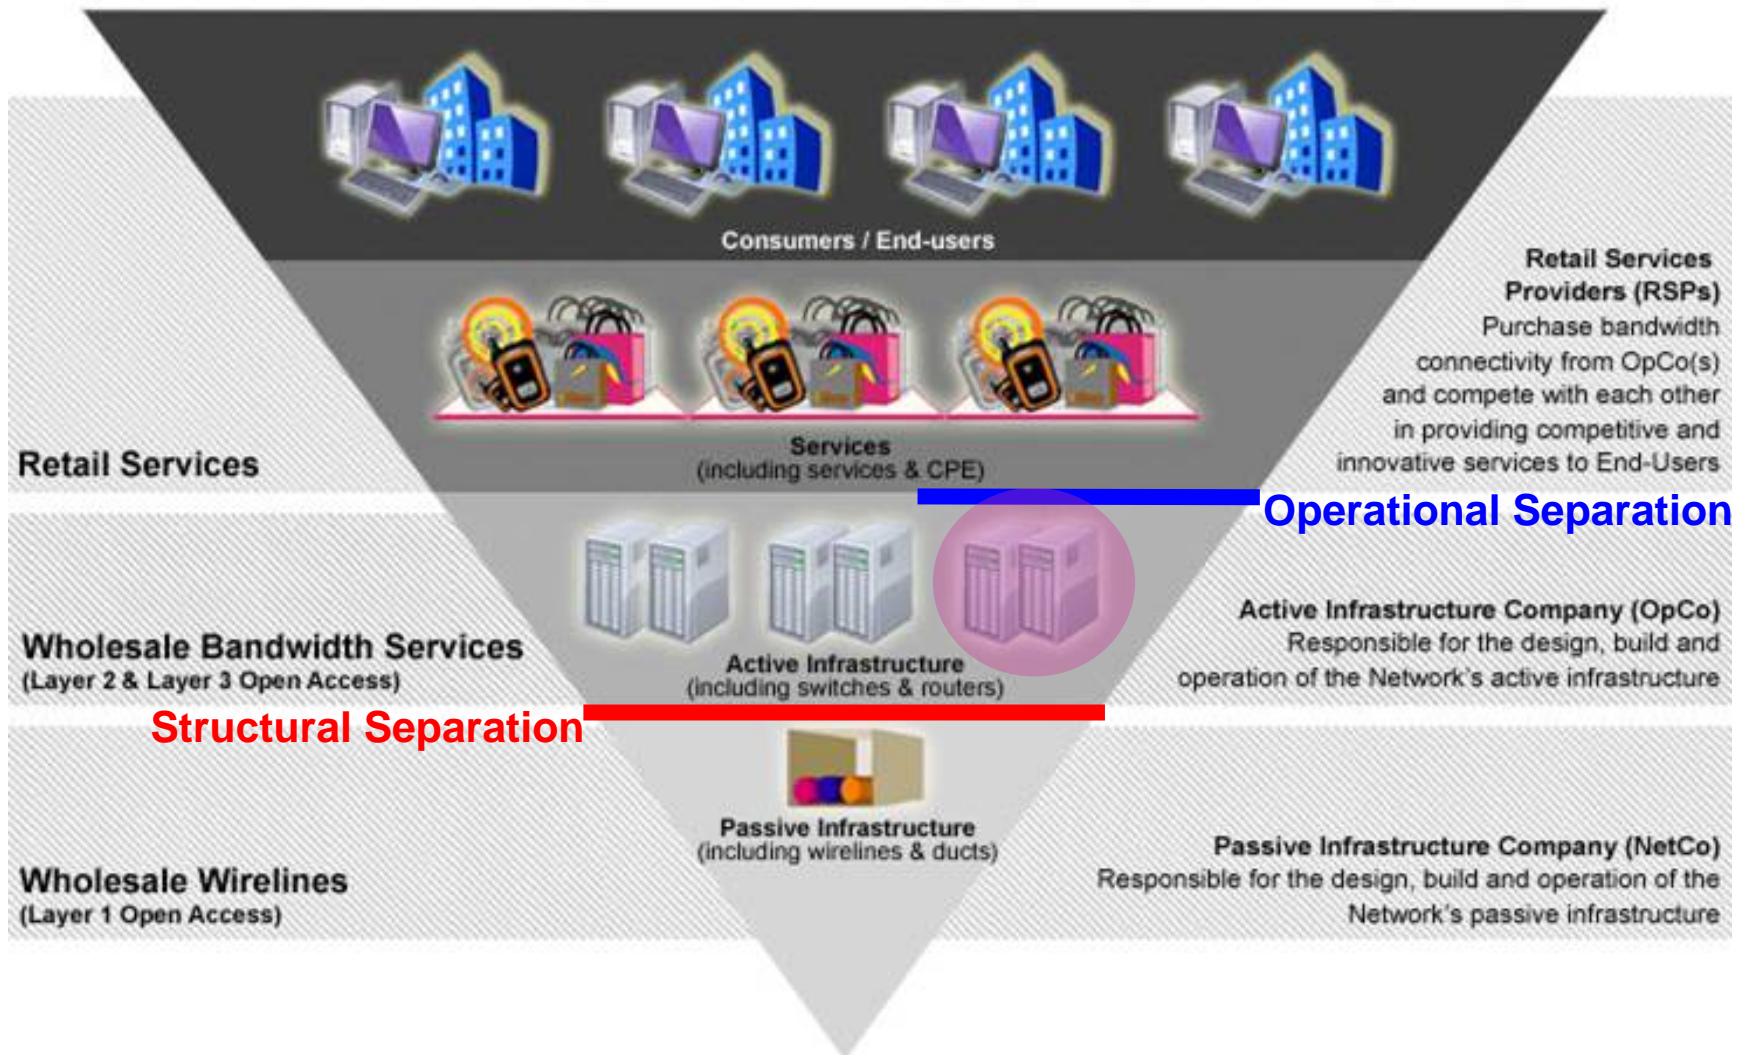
Consumers / End-users

Retail Services Providers (RSPs)
Purchase bandwidth connectivity from OpCo(s) and compete with each other in providing competitive and innovative services to End-Users

Retail Services

Services
(including services & CPE)

Operational Separation

Wholesale Bandwidth Services
(Layer 2 & Layer 3 Open Access)

Active Infrastructure
(including switches & routers)

Active Infrastructure Company (OpCo)
Responsible for the design, build and operation of the Network's active infrastructure

Structural Separation

Passive Infrastructure
(including wirelines & ducts)

Passive Infrastructure Company (NetCo)
Responsible for the design, build and operation of the Network's passive infrastructure

Wholesale Wirelines
(Layer 1 Open Access)